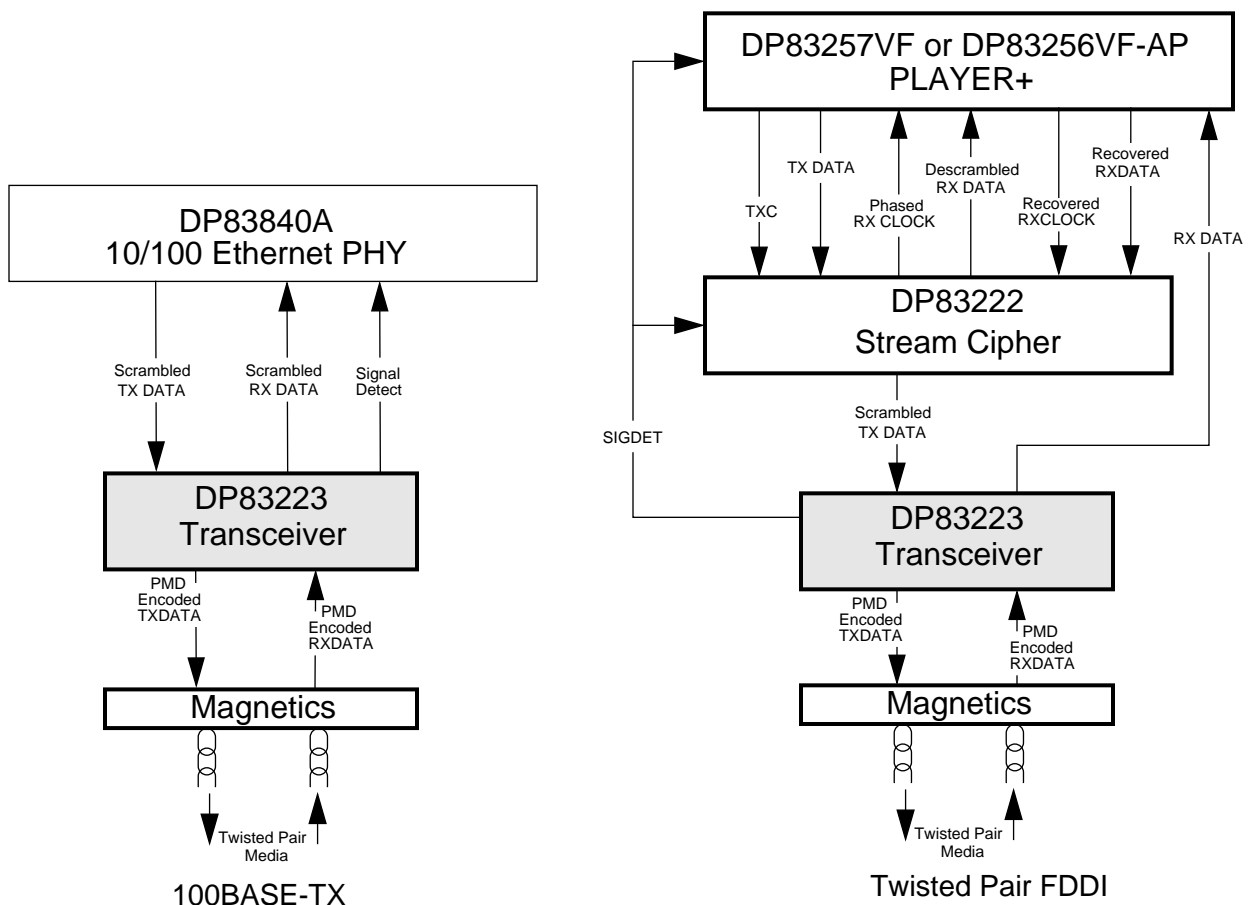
DP83840A
10/100 Ethernet PHY

Scrambled TX DATA

Scrambled RX DATA

Signal Detect

DP83223
Transceiver

PMD Encoded TXDATA

PMD Encoded RXDATA

Magnetics

Twisted Pair Media

100BASE-TX

DP83257VF or DP83256VF-AP
PLAYER+

TXC

TX DATA

Phased RX CLOCK

Descrambled RX DATA

Recovered RXCLOCK

Recovered RXDATA

RX DATA

DP83222
Stream Cipher

SIGDET

Scrambled TX DATA

DP83223
Transceiver

PMD Encoded TXDATA

PMD Encoded RXDATA

Magnetics

Twisted Pair Media

Twisted Pair FDDI